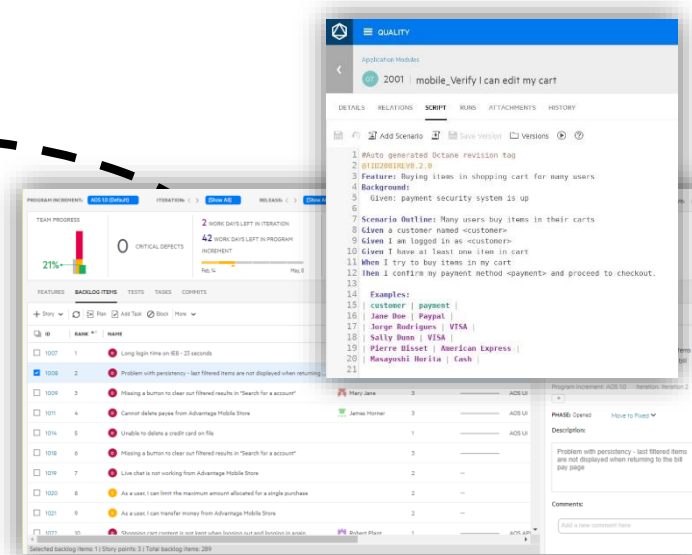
QUALITY

Application Modules

GT 2001 mobile_Verify I can edit my cart

DETAILS RELATIONS SCRIPT RUNS ATTACHMENTS HISTORY

Add Scenario Save Version Versions

1 #Auto generated Octane revision tag
2 @TID2001REV0.2.0
3 Feature: Buying items in shopping cart for many users
4 Background:
5 Given: payment security system is up
6
7 Scenario Outline: Many users buy items in their carts
8 Given a customer named <customer>
9 Given I am logged in as <customer>
10 Given I have at least one item in cart
11 When I try to buy items in my cart
12 Then I confirm my payment method <payment> and proceed to checkout.
13
14 Examples:
15 | customer | payment |
16 | Jane Doe | Paypal |
17 | Jorge Rodrigues | VISA |
18 | Sally Dunn | VISA |
19 | Pierre Bisset | American Express |
20 | Masayoshi Horita | Cash |
21

PROGRAM INCREMENT: AOS 10 (Default) ITERATION: (Show All) RELEASE: (Show All)

TEAM PROGRESS

21%

0 CRITICAL DEFECTS

2 WORK DAYS LEFT IN ITERATION
42 WORK DAYS LEFT IN PROGRAM INCREMENT

Feb 14 May 8

FEATURES BACKLOG ITEMS TESTS TASKS COMMITS

+ Story Plan Add Task Block More

ID RANK NAME

1007 1 Long login time on IE8 - 23 seconds
1006 2 Problem with persistency - last filtered items are not displayed when returning...
1009 3 Missing a button to clear out filtered results in "Search for a account" Mary Jane 3 AOS UI
1011 4 Cannot delete payee from Advantage Mobile Store James Horner 3 AOS UI
1014 5 Unable to delete a credit card on file 1 AOS UI
1018 6 Missing a button to clear out filtered results in "Search for a account" 3 AOS UI
1019 7 Live chat is not working from Advantage Mobile Store 2 --
1020 8 As a user, I can limit the maximum amount allocated for a single purchase 2 --
1021 9 As a user, I can transfer money from Advantage Mobile Store 2 --
1022 10 Shopping cart content is not kept when logging out and logging in again Robert Plant 2 AOS API

Selected backlog items 1 | Story points 3 | Total backlog items: 289

Program increment: AOS 10 Iteration: Iteration 2

PHASE: Opened Move to Fixed

Description:

Problem with persistency - last filtered items are not displayed when returning to the bill pay page

Comments:

Add a new comment here